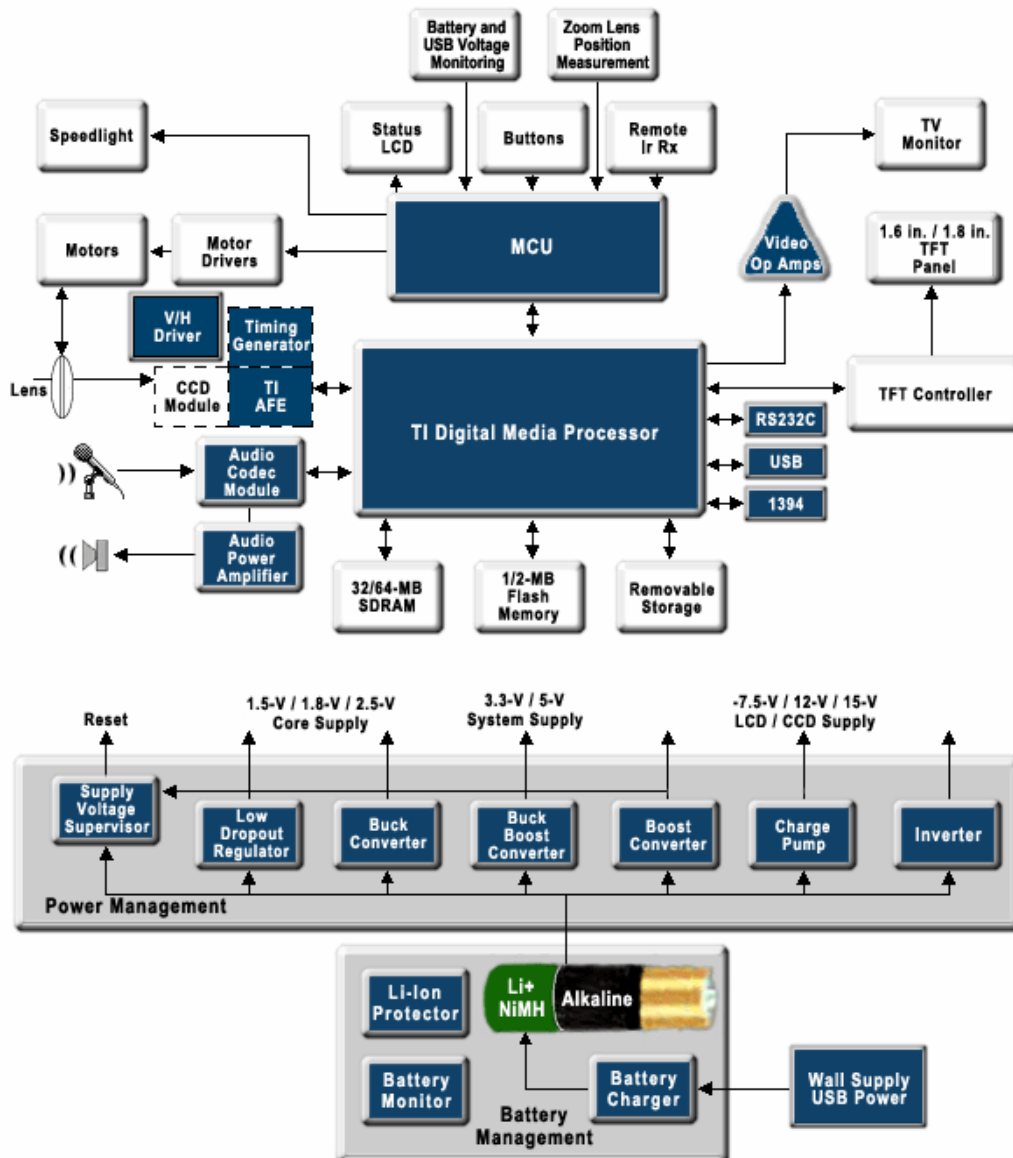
Battery and USB Voltage Monitoring

Zoom Lens Position Measurement

Speedlight

Status LCD

Buttons

Remote Ir Rx

TV Monitor

Motors

Motor Drivers

MCU

Video Op Amps

1.6 in. / 1.8 in. TFT Panel

V/H Driver

Timing Generator

Lens

CCD Module

TI AFE

TI Digital Media Processor

TFT Controller

RS232C

USB

1394

Audio Codec Module

Audio Power Amplifier

32/64-MB SDRAM

1/2-MB Flash Memory

Removable Storage

Reset

1.5-V / 1.8-V / 2.5-V Core Supply

3.3-V / 5-V System Supply

-7.5-V / 12-V / 15-V LCD / CCD Supply

Supply Voltage Supervisor

Low Dropout Regulator

Buck Converter

Buck Boost Converter

Boost Converter

Charge Pump

Inverter

Power Management

Li-Ion Protector

Li+ NiMH

Alkaline

Battery Monitor

Battery Charger

Wall Supply USB Power

Battery Management